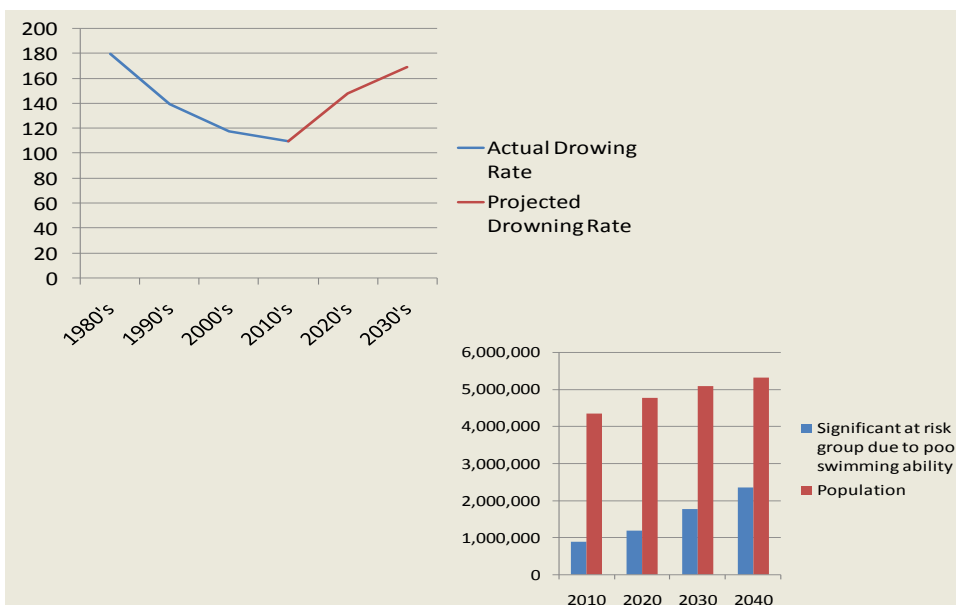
200
180
160
140
120
100
80
60
40
20
0

1980's 1990's 2000's 2010's 2020's 2030's

Actual Drowing Rate

Projected Drowning Rate

6,000,000
5,000,000
4,000,000
3,000,000
2,000,000
1,000,000
0

2010 2020 2030 2040

Significant at risk group due to poo swimming ability

Population